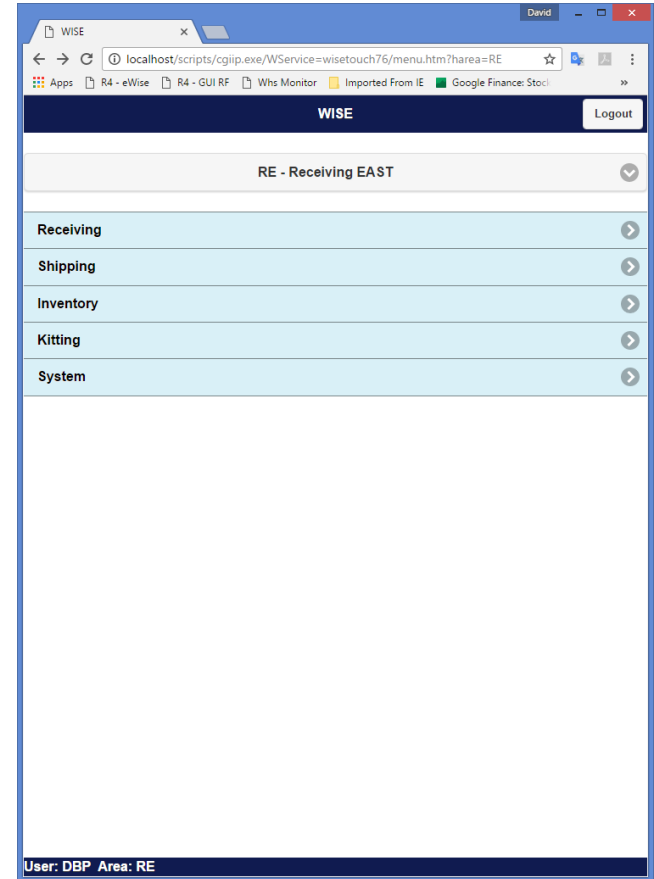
WISE ×

David

localhost/scripts/cgiip.exe/WService=wisetouch76/menu.htm?harea=RE

Apps R4 - eWise R4 - GUI RF Whs Monitor Imported From IE Google Finance: Stoc »

WISE

Logout

RE - Receiving EAST

Receiving

Shipping

Inventory

Kitting

System

User: DBP Area: RE